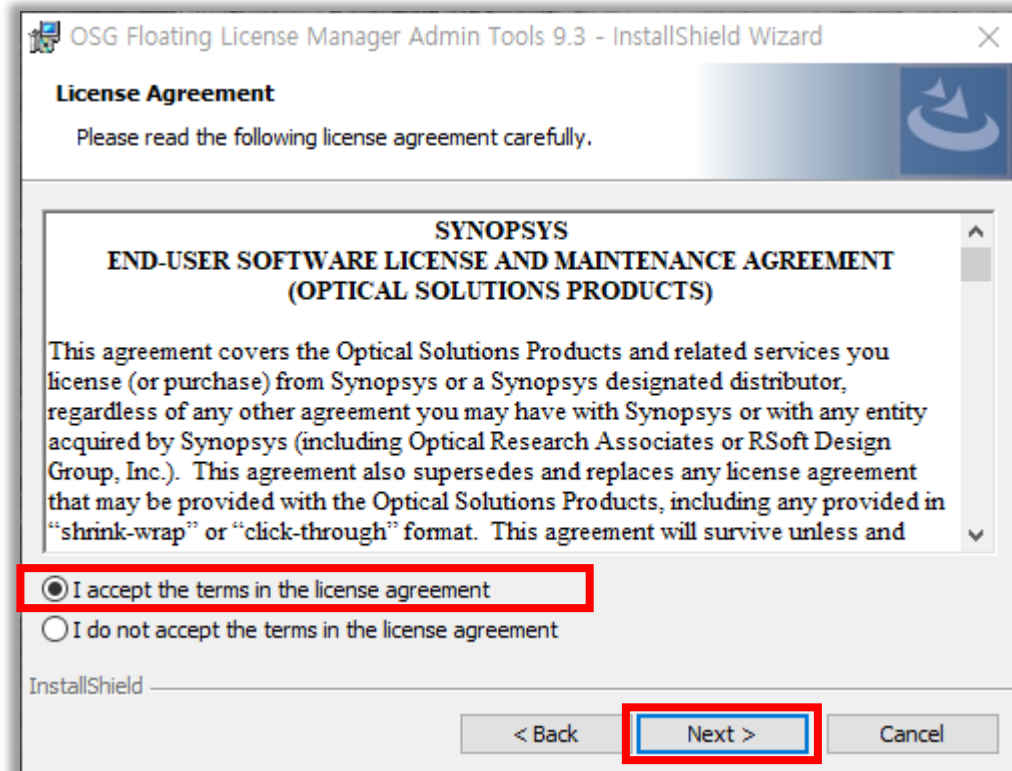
OSG Floating License Manager Admin Tools 9.3 - InstallShield Wizard

License Agreement

Please read the following license agreement carefully.

SYNOPSYS
END-USER SOFTWARE LICENSE AND MAINTENANCE AGREEMENT
(OPTICAL SOLUTIONS PRODUCTS)

This agreement covers the Optical Solutions Products and related services you license (or purchase) from Synopsys or a Synopsys designated distributor, regardless of any other agreement you may have with Synopsys or with any entity acquired by Synopsys (including Optical Research Associates or RSoft Design Group, Inc.). This agreement also supersedes and replaces any license agreement that may be provided with the Optical Solutions Products, including any provided in "shrink-wrap" or "click-through" format. This agreement will survive unless and

I accept the terms in the license agreement

I do not accept the terms in the license agreement

InstallShield

< Back

Next >

Cancel